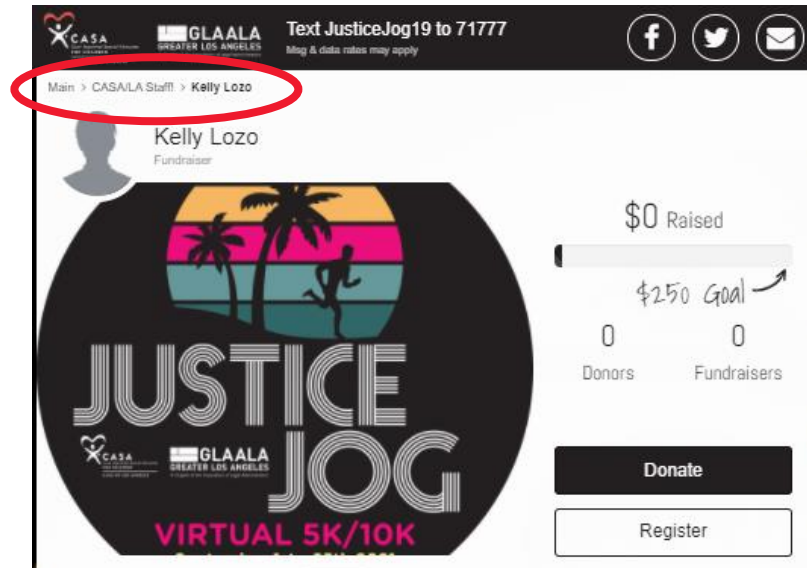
CASA

GLAALA GREATER LOS ANGELES

Text JusticeJog19 to 71777
Msg & data rates may apply

Main > CASA/LA Staff! > Kelly Lozo

Kelly Lozo
Fundraiser

JUSTICE JOG

CASA

GLAALA GREATER LOS ANGELES

VIRTUAL 5K/10K

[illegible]

$0 Raised

$250 Goal

0
Donors

0
Fundraisers

Donate

Register